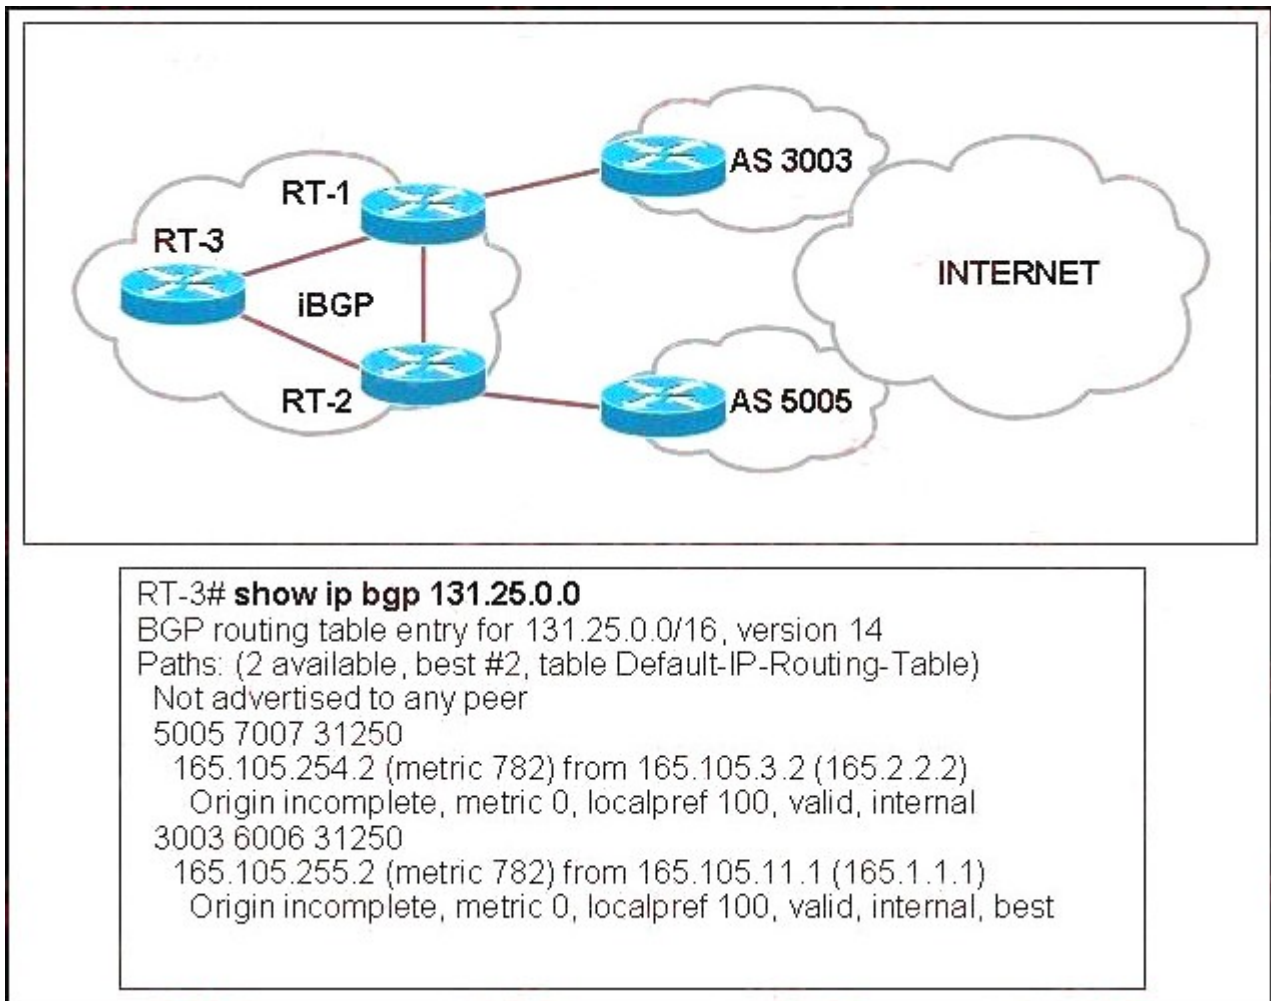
RT-1
RT-3
iBGP
RT-2
AS 3003
AS 5005
INTERNET

RT-3# **show ip bgp 131.25.0.0**
BGP routing table entry for 131.25.0.0/16, version 14
Paths: (2 available, best #2, table Default-IP-Routing-Table)
Not advertised to any peer
5005 7007 31250
165.105.254.2 (metric 782) from 165.105.3.2 (165.2.2.2)
Origin incomplete, metric 0, localpref 100, valid, internal
3003 6006 31250
165.105.255.2 (metric 782) from 165.105.11.1 (165.1.1.1)
Origin incomplete, metric 0, localpref 100, valid, internal, best